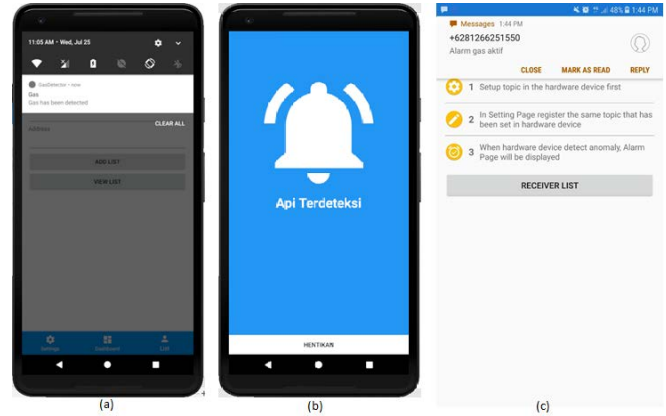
11:05 AM • Wed, Jul 25

GasDetector • now
Gas
Gas has been detected

CLEAR ALL

Address

ADD LIST

VIEW LIST

Settings Dashboard List

(a)

Api Terdeteksi

HENTIKAN

(b)

48% 1:44 PM

Messages 1:44 PM

+6281266251550
Alarm gas aktif

CLOSE MARK AS READ REPLY

1 Setup topic in the hardware device first

2 In Setting Page register the same topic that has been set in hardware device

3 When hardware device detect anomaly, Alarm Page will be displayed

RECEIVER LIST

(c)